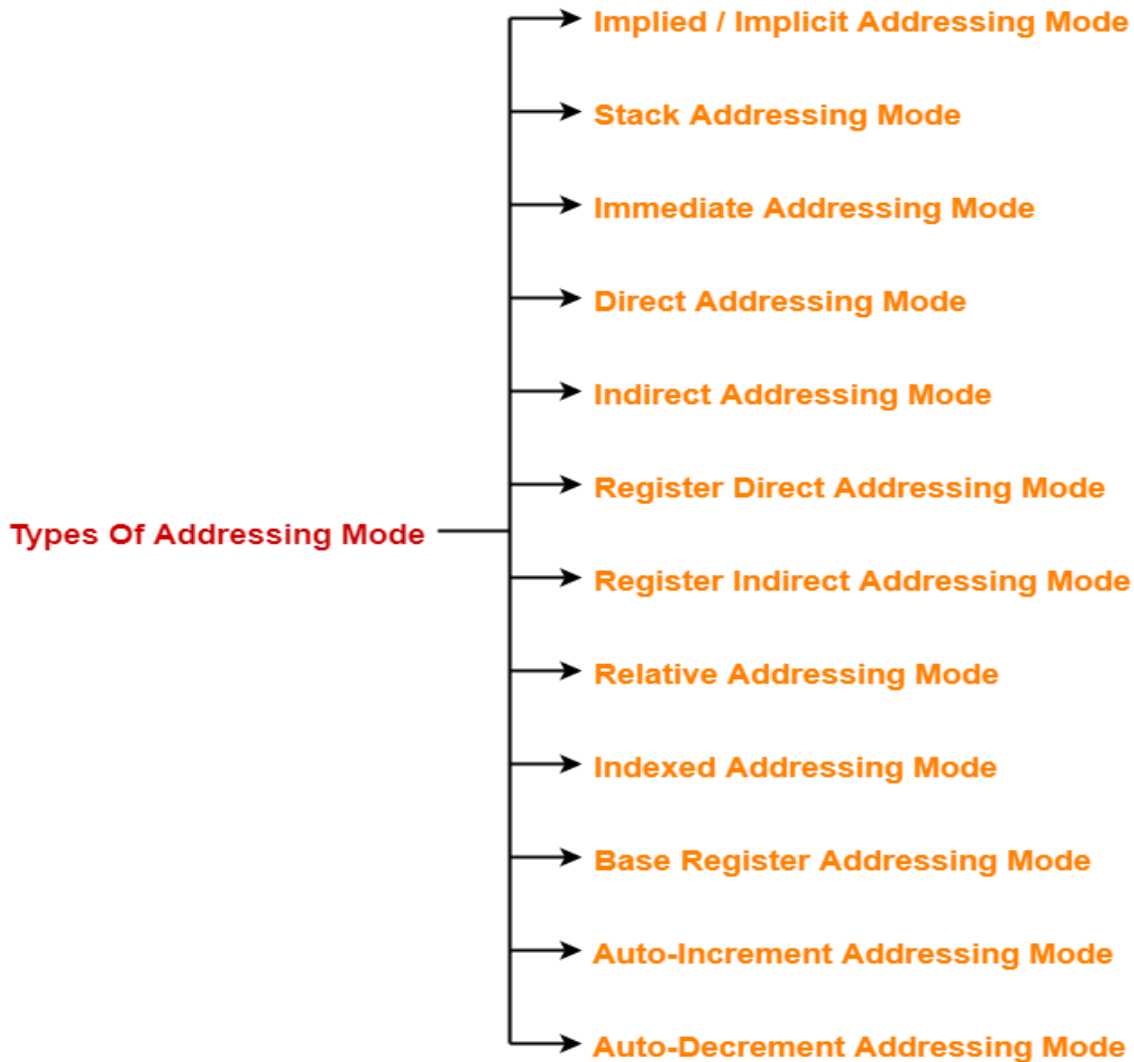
Types Of Addressing Mode

Implied / Implicit Addressing Mode

Stack Addressing Mode

Immediate Addressing Mode

Direct Addressing Mode

Indirect Addressing Mode

Register Direct Addressing Mode

Register Indirect Addressing Mode

Relative Addressing Mode

Indexed Addressing Mode

Base Register Addressing Mode

Auto-Increment Addressing Mode

Auto-Decrement Addressing Mode